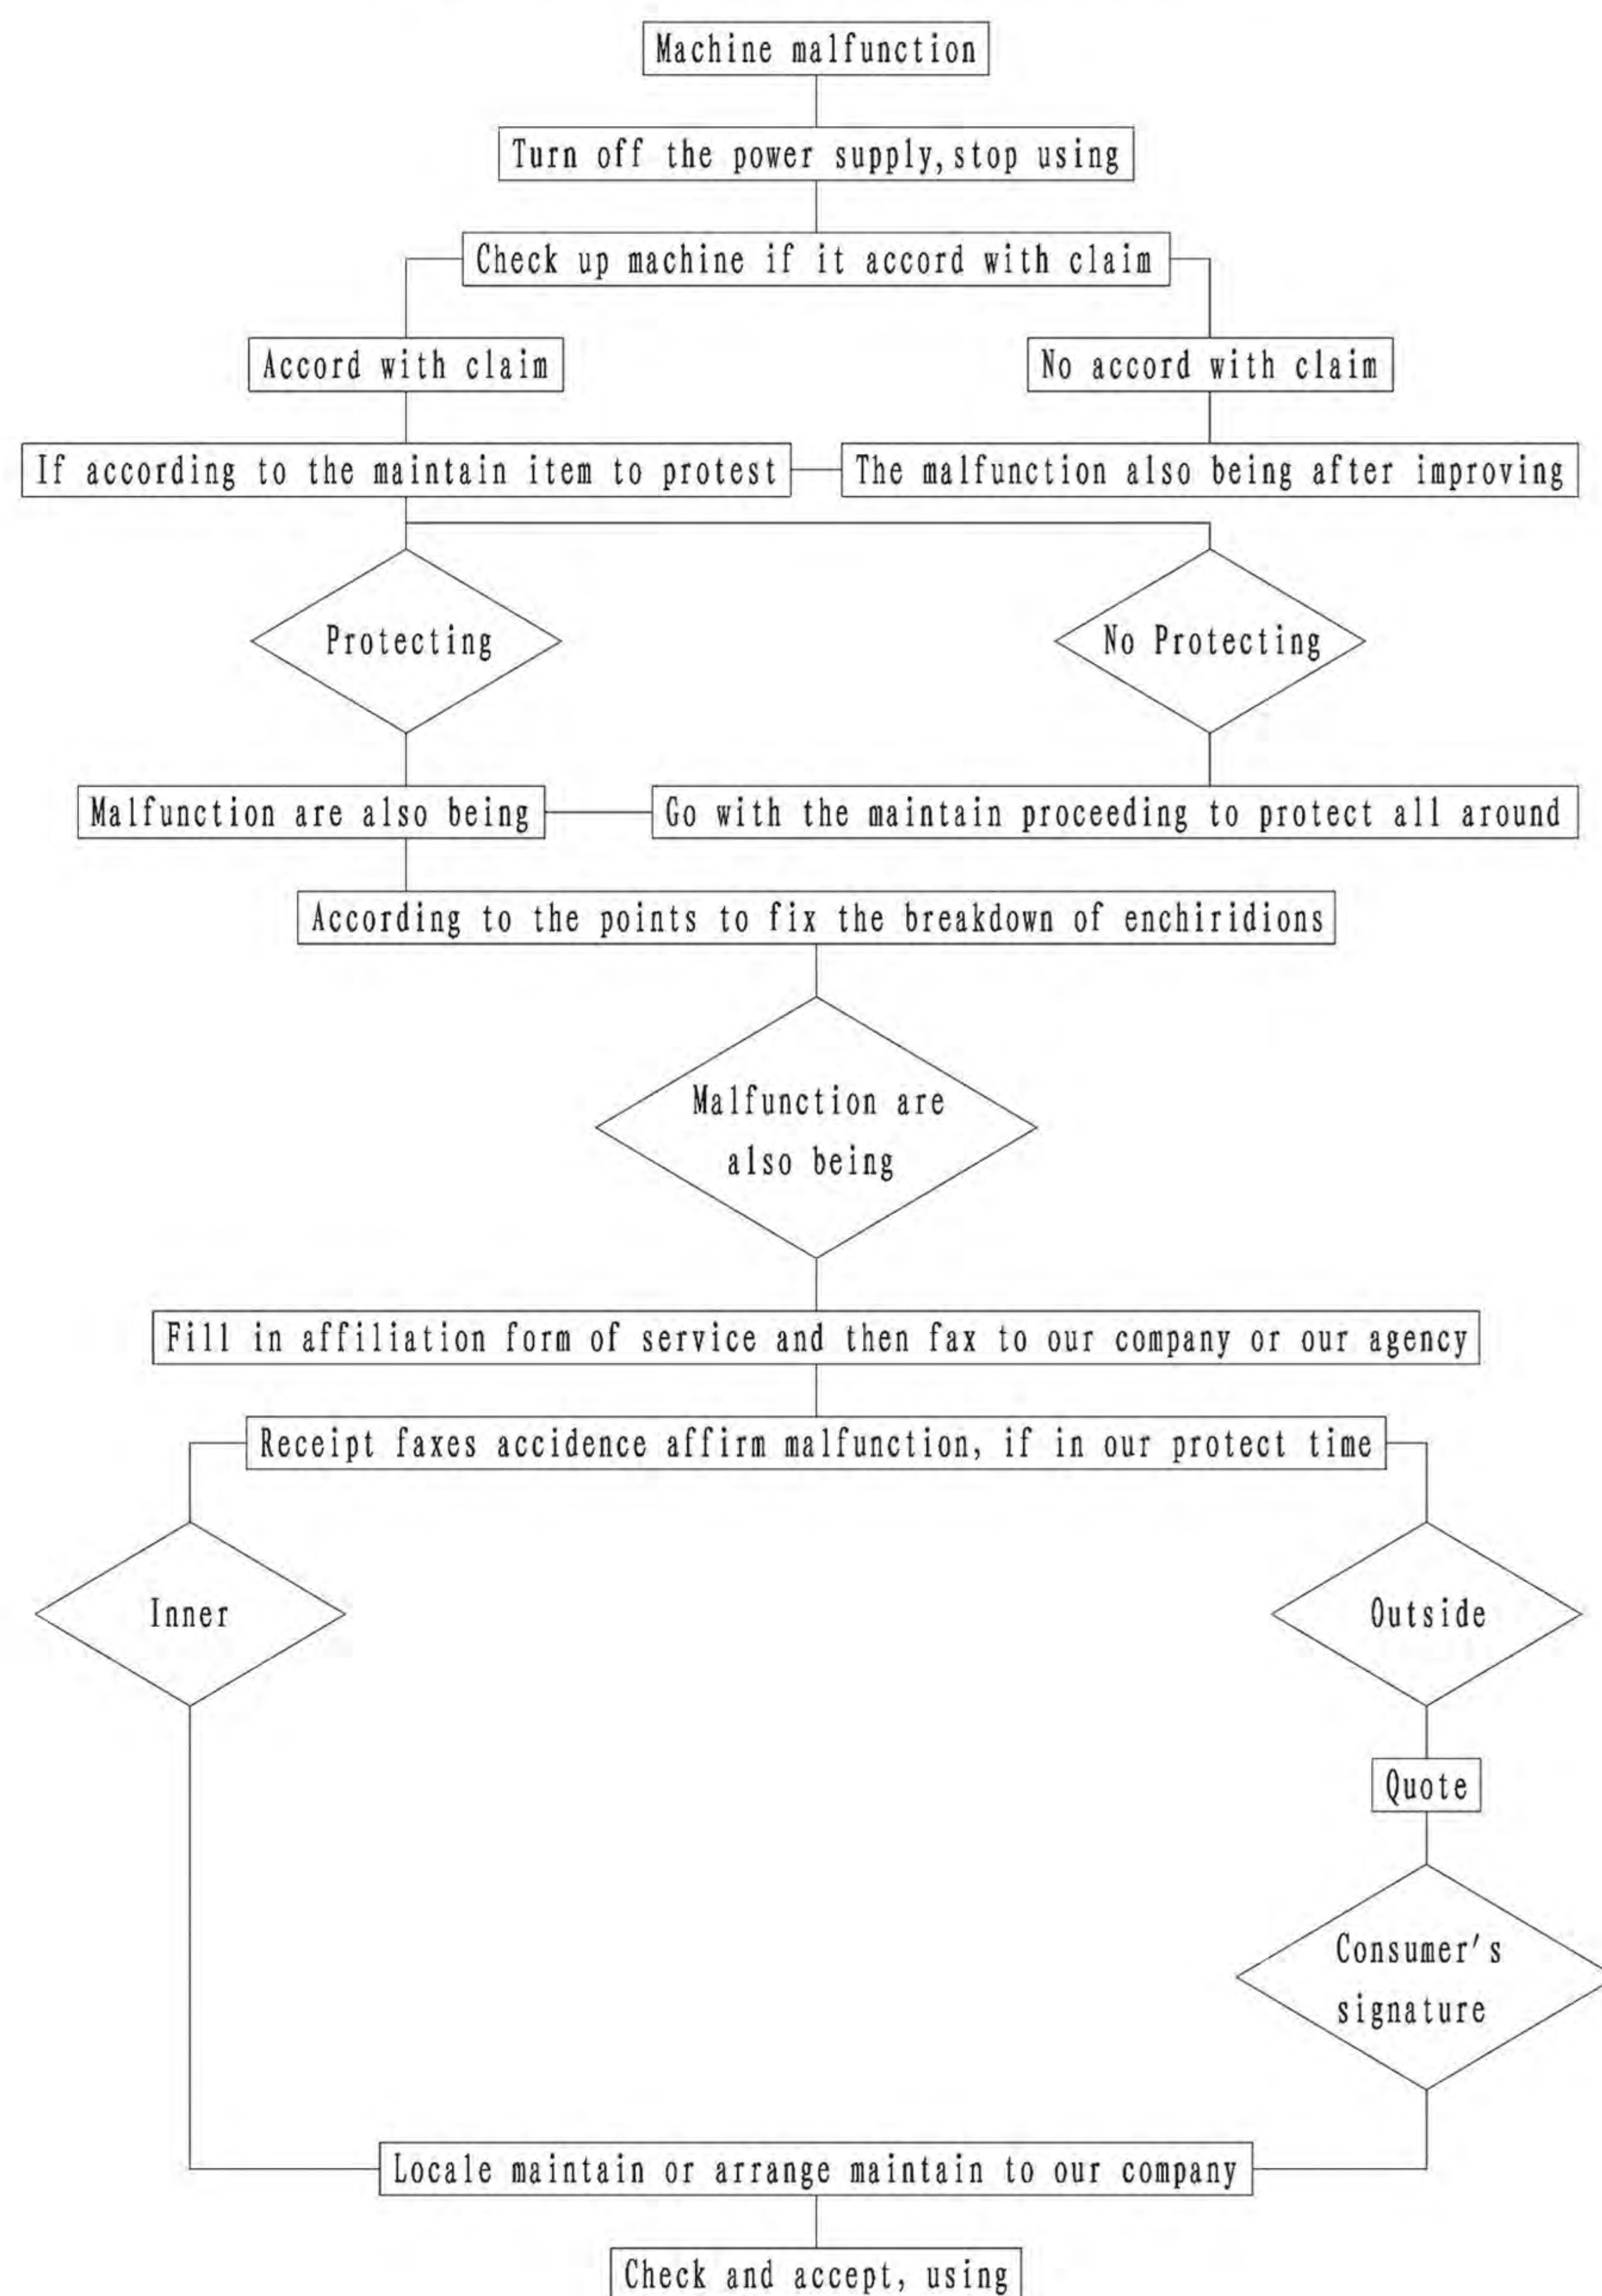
Machine malfunction

Turn off the power supply, stop using

Check up machine if it accord with claim

Accord with claim

No accord with claim

If according to the maintain item to protest

The malfunction also being after improving

Protecting

No Protecting

Malfunction are also being

Go with the maintain proceeding to protect all around

According to the points to fix the breakdown of enchiridions

Malfunction are also being

Fill in affiliation form of service and then fax to our company or our agency

Receipt faxes accidence affirm malfunction, if in our protect time

Inner

Outside

Quote

Consumer's signature

Locale maintain or arrange maintain to our company

Check and accept, using